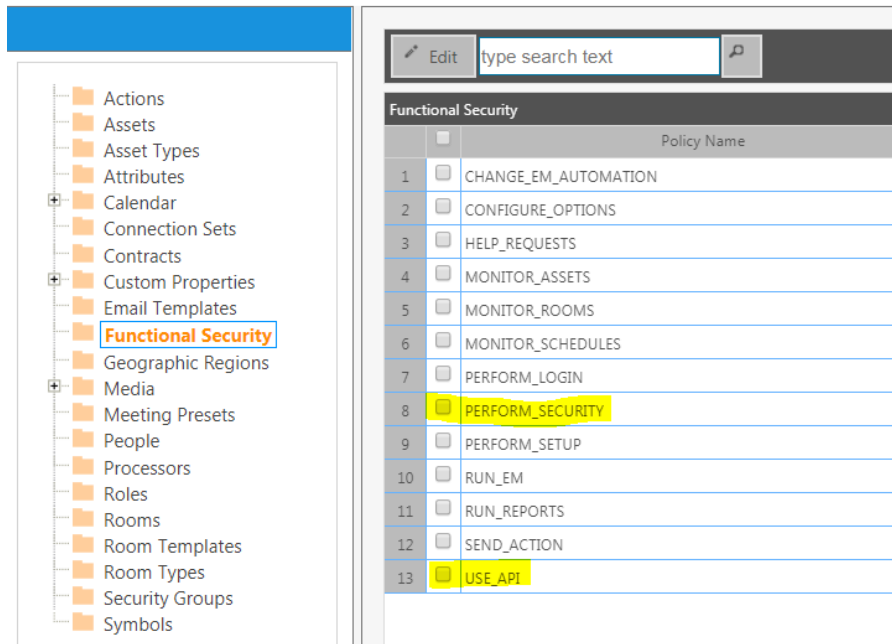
Actions
Assets
Asset Types
Attributes
Calendar
Connection Sets
Contracts
Custom Properties
Email Templates
Functional Security
Geographic Regions
Media
Meeting Presets
People
Processors
Roles
Rooms
Room Templates
Room Types
Security Groups
Symbols

Edit type search text

Functional Security

| | | Policy Name |
|---|---|---|
| 1 | | CHANGE_EM_AUTOMATION |
| 2 | | CONFIGURE_OPTIONS |
| 3 | | HELP_REQUESTS |
| 4 | | MONITOR_ASSETS |
| 5 | | MONITOR_ROOMS |
| 6 | | MONITOR_SCHEDULES |
| 7 | | PERFORM_LOGIN |
| 8 | | PERFORM_SECURITY |
| 9 | | PERFORM_SETUP |
| 10 | | RUN_EM |
| 11 | | RUN_REPORTS |
| 12 | | SEND_ACTION |
| 13 | | USE_API |